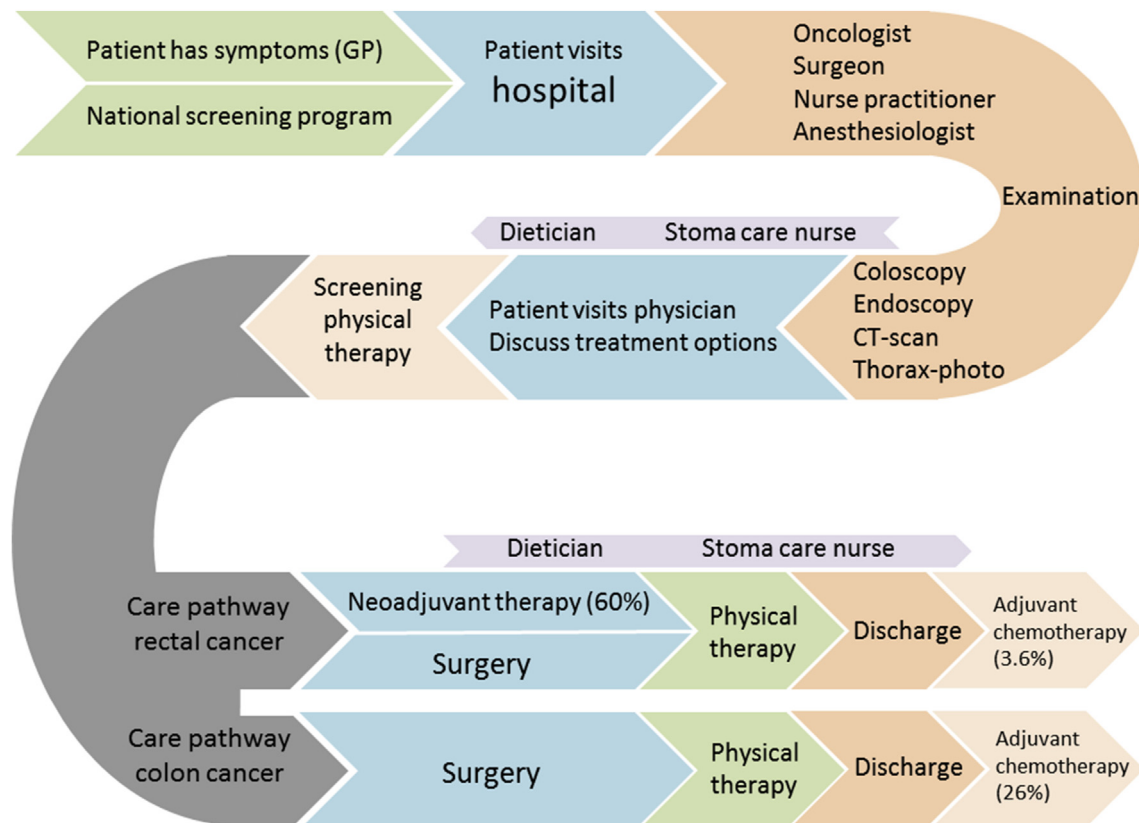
Patient has symptoms (GP)

National screening program

Patient visits hospital

Oncologist
Surgeon
Nurse practitioner
Anesthesiologist

Examination

Dietician

Stoma care nurse

Coloscopy
Endoscopy
CT-scan
Thorax-photo

Patient visits physician
Discuss treatment options

Screening physical therapy

Dietician

Stoma care nurse

Care pathway rectal cancer

Neoadjuvant therapy (60%)

Surgery

Physical therapy

Discharge

Adjuvant chemotherapy (3.6%)

Care pathway colon cancer

Surgery

Physical therapy

Discharge

Adjuvant chemotherapy (26%)